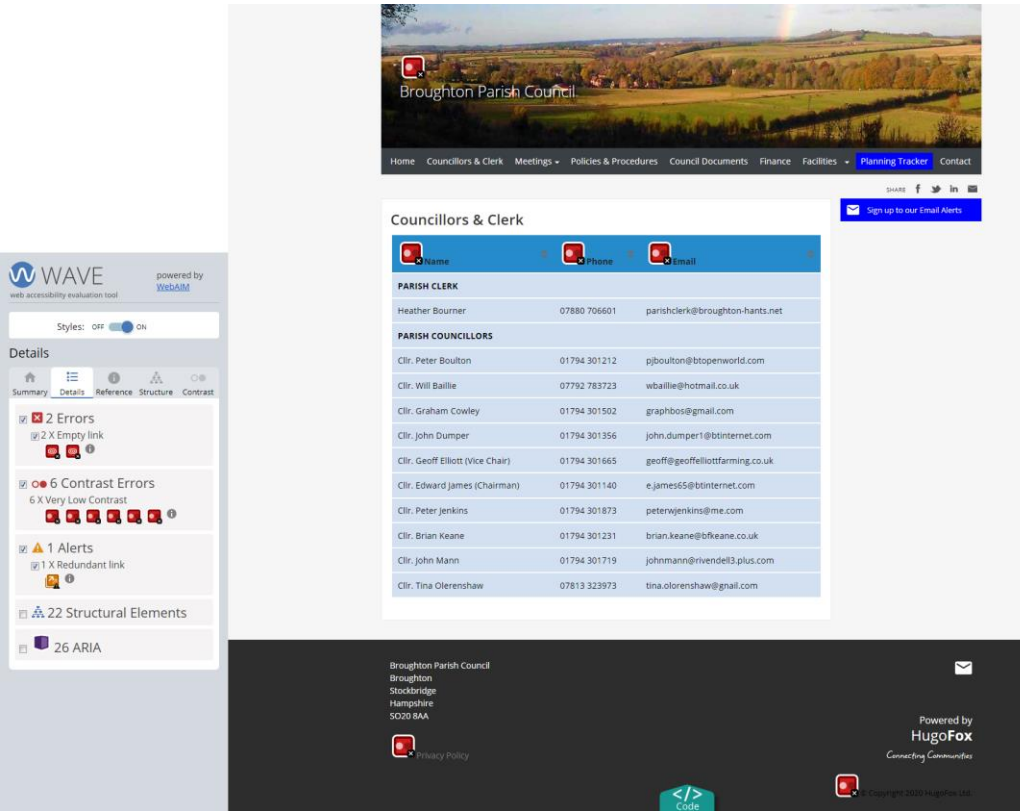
WAVE
web accessibility evaluation tool
powered by WebAIM

Styles: OFF ON

Details

Summary Details Reference Structure Contrast

2 Errors
2 X Empty link

6 Contrast Errors
6 X Very Low Contrast

1 Alerts
1 X Redundant link

22 Structural Elements

26 ARIA

Broughton Parish Council

Home Councillors & Clerk Meetings Policies & Procedures Council Documents Finance Facilities Planning Tracker Contact

SHARE

Sign up to our Email Alerts

Councillors & Clerk

| Name | Phone | Email |
|---|---|---|
| PARISH CLERK | | |
| Heather Bourner | 07880 706601 | parishclerk@broughton-hants.net |
| PARISH COUNCILLORS | | |
| Cllr. Peter Boulton | 01794 301212 | pjboulton@btopenworld.com |
| Cllr. Will Baillie | 07792 783723 | wbaillie@hotmail.co.uk |
| Cllr. Graham Cowley | 01794 301502 | graphbos@gmail.com |
| Cllr. John Dumper | 01794 301356 | john.dumper1@btinternet.com |
| Cllr. Geoff Elliott (Vice Chair) | 01794 301665 | geoff@geoffelliottfarming.co.uk |
| Cllr. Edward James (Chairman) | 01794 301140 | e.james65@btinternet.com |
| Cllr. Peter Jenkins | 01794 301873 | peterwjenkins@me.com |
| Cllr. Brian Keane | 01794 301231 | brian.keane@bfkeane.co.uk |
| Cllr. John Mann | 01794 301719 | johnmann@rivendell3.plus.com |
| Cllr. Tina Olerenshaw | 07813 323973 | tina.olorenshaw@gnail.com |

Broughton Parish Council
Broughton
Stockbridge
Hampshire
SO20 8AA

Privacy Policy

Powered by
HugoFox
Connecting Communities

© Copyright 2020 HugoFox Ltd.

</>
Code